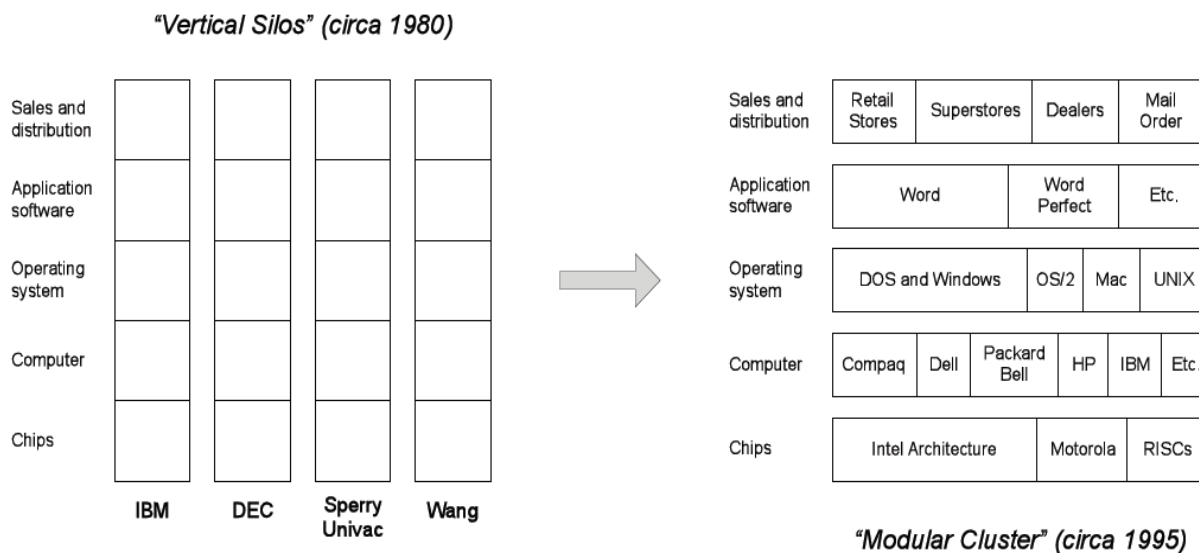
"Vertical Silos" (circa 1980)

Sales and distribution

Application software

Operating system

Computer

Chips

IBM DEC Sperry Univac Wang

| Sales and distribution | Retail Stores | Superstores | Dealers | Mail Order |
|---|---|---|---|---|
| Application software | Word | Word Perfect | Etc. | |
| Operating system | DOS and Windows | OS/2 | Mac | UNIX |
| Computer | Compaq | Dell | Packard Bell | HP | IBM | Etc. |
| Chips | Intel Architecture | Motorola | RISCs | |

"Modular Cluster" (circa 1995)